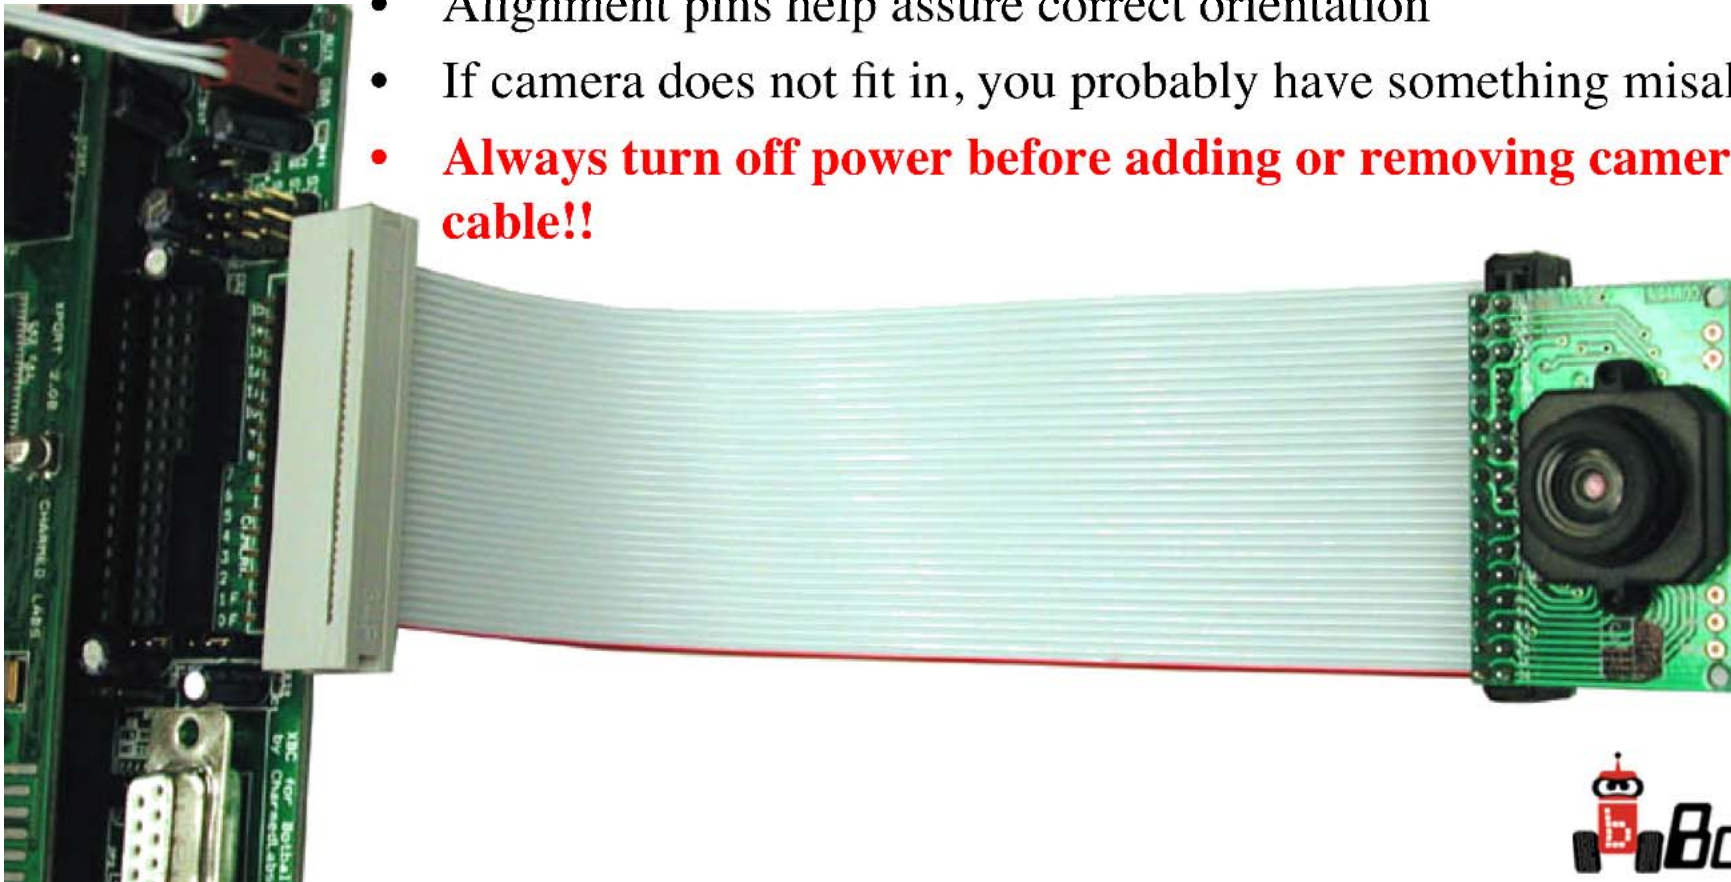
- Alignment pins help assure correct orientation
- If camera does not fit in, you probably have something misal
- **Always turn off power before adding or removing camer cable!!**

XBC for Botball by CharmedLabs

CHARMED LABS

Bo